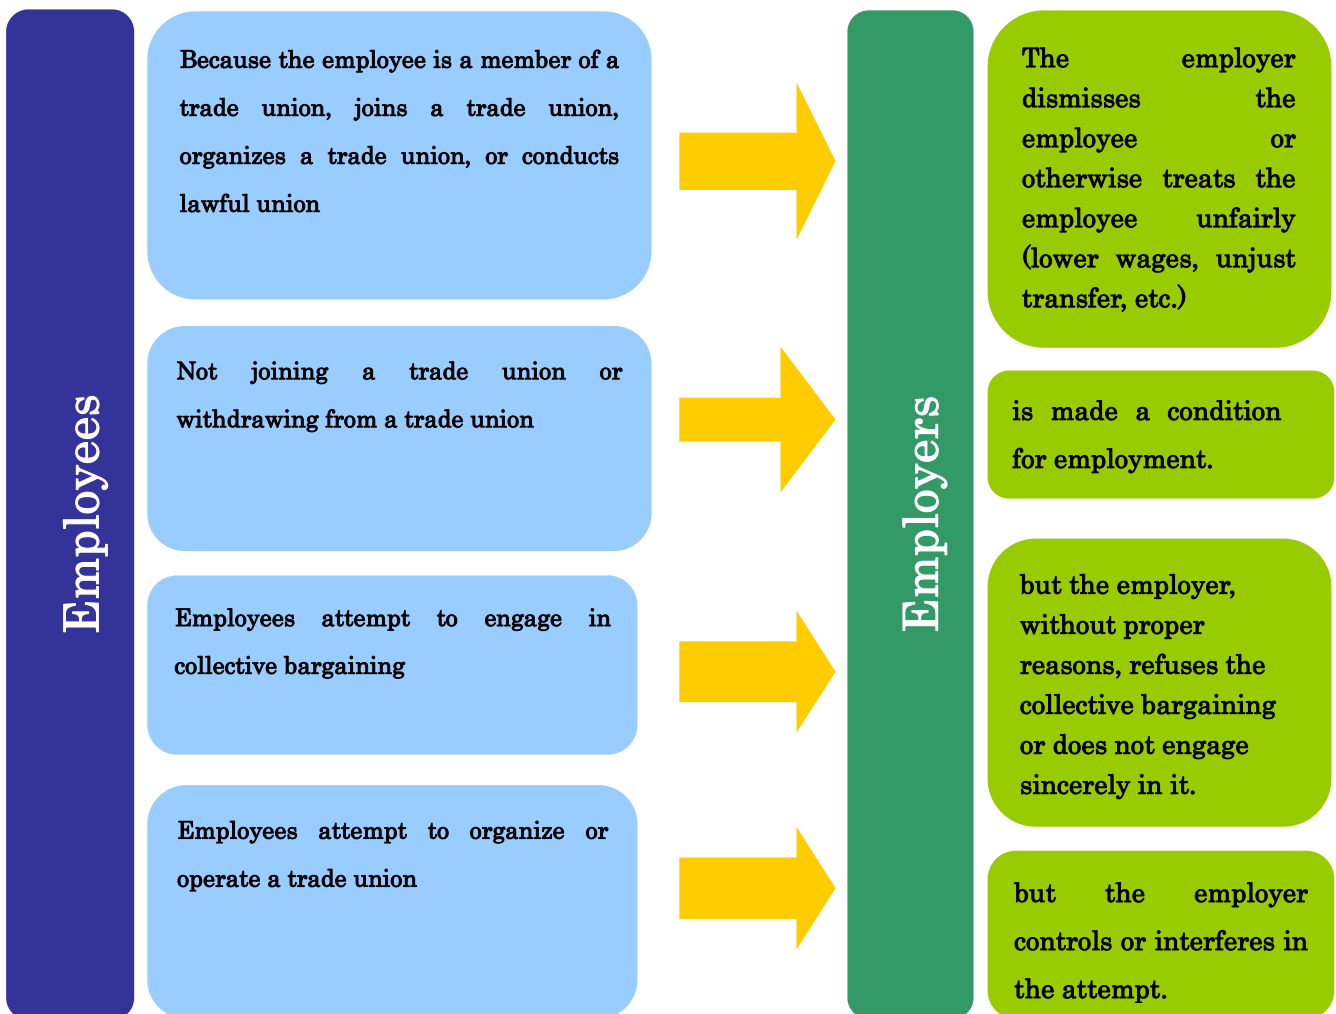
Employees

Because the employee is a member of a trade union, joins a trade union, organizes a trade union, or conducts lawful union

Not joining a trade union or withdrawing from a trade union

Employees attempt to engage in collective bargaining

Employees attempt to organize or operate a trade union

Employers

The employer dismisses the employee or otherwise treats the employee unfairly (lower wages, unjust transfer, etc.)

is made a condition for employment.

but the employer, without proper reasons, refuses the collective bargaining or does not engage sincerely in it.

but the employer controls or interferes in the attempt.